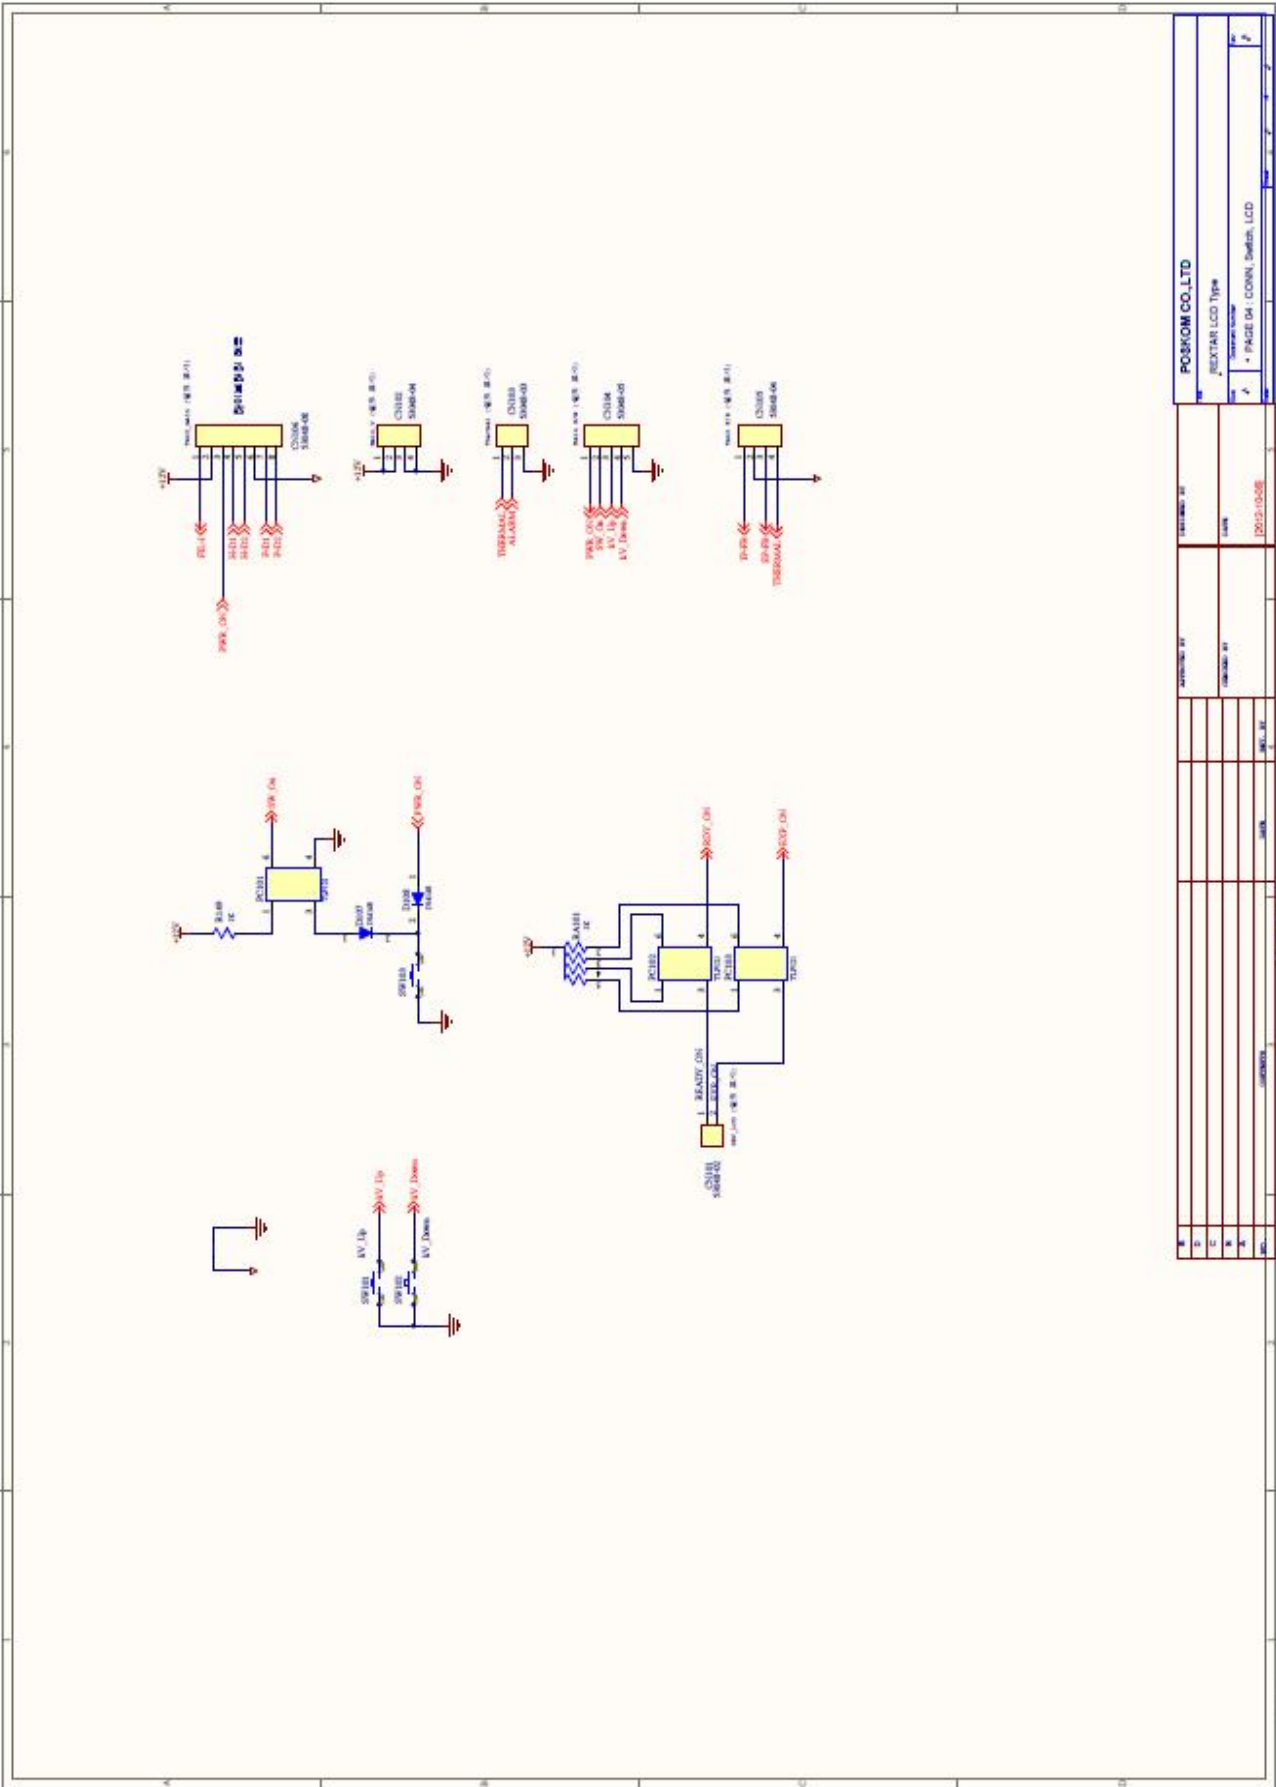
POSKOM CO.,LTD

REXTAR LCD Type

PAGE 04 : CONN, Switch, LCD

2012-10-08

+12V

CN106
53048-06

+12V

CN102
53048-04

CN103
53048-03

THERMAL
ALARM

CN104
53048-05

PWR_ON
SW_On
kV_Up
kV_Down

CN105
53048-04

THERMAL

PWR_ON

SW_On

PC101
TLP521

R149
1K

+12V

D107
1N4148

D108
1N4148

PWR_ON

SW100

RDY_ON

EXP_ON

+12V

RA101
1K

PC102
TLP521

PC103
TLP521

READY_ON
EXP_ON

CN101
53048-02

kV_Up

kV_Down

SW101
SW102

kV_Up
kV_Down